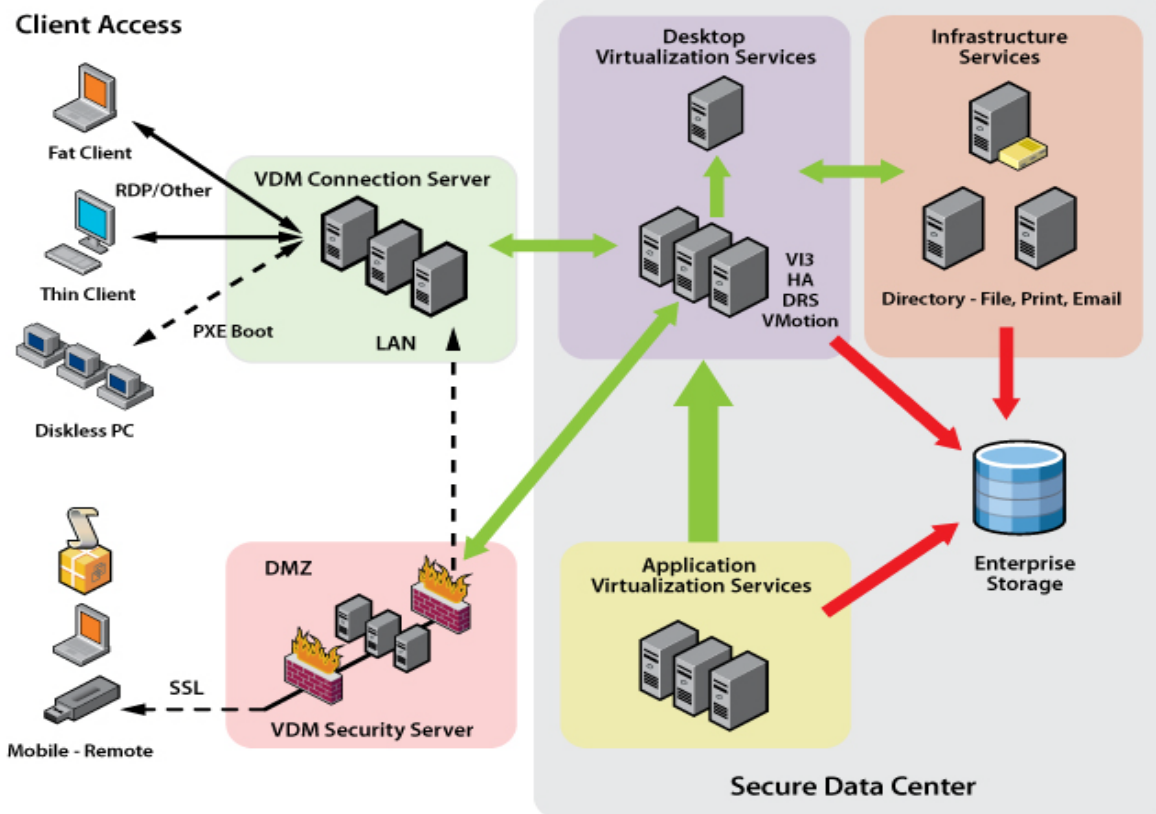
Client Access

Fat Client

RDP/Other

Thin Client

PXE Boot

Diskless PC

Mobile - Remote

SSL

VDM Connection Server

LAN

DMZ

VDM Security Server

Desktop Virtualization Services

VI3
HA
DRS
VMotion

Infrastructure Services

Directory - File, Print, Email

Enterprise Storage

Application Virtualization Services

Secure Data Center